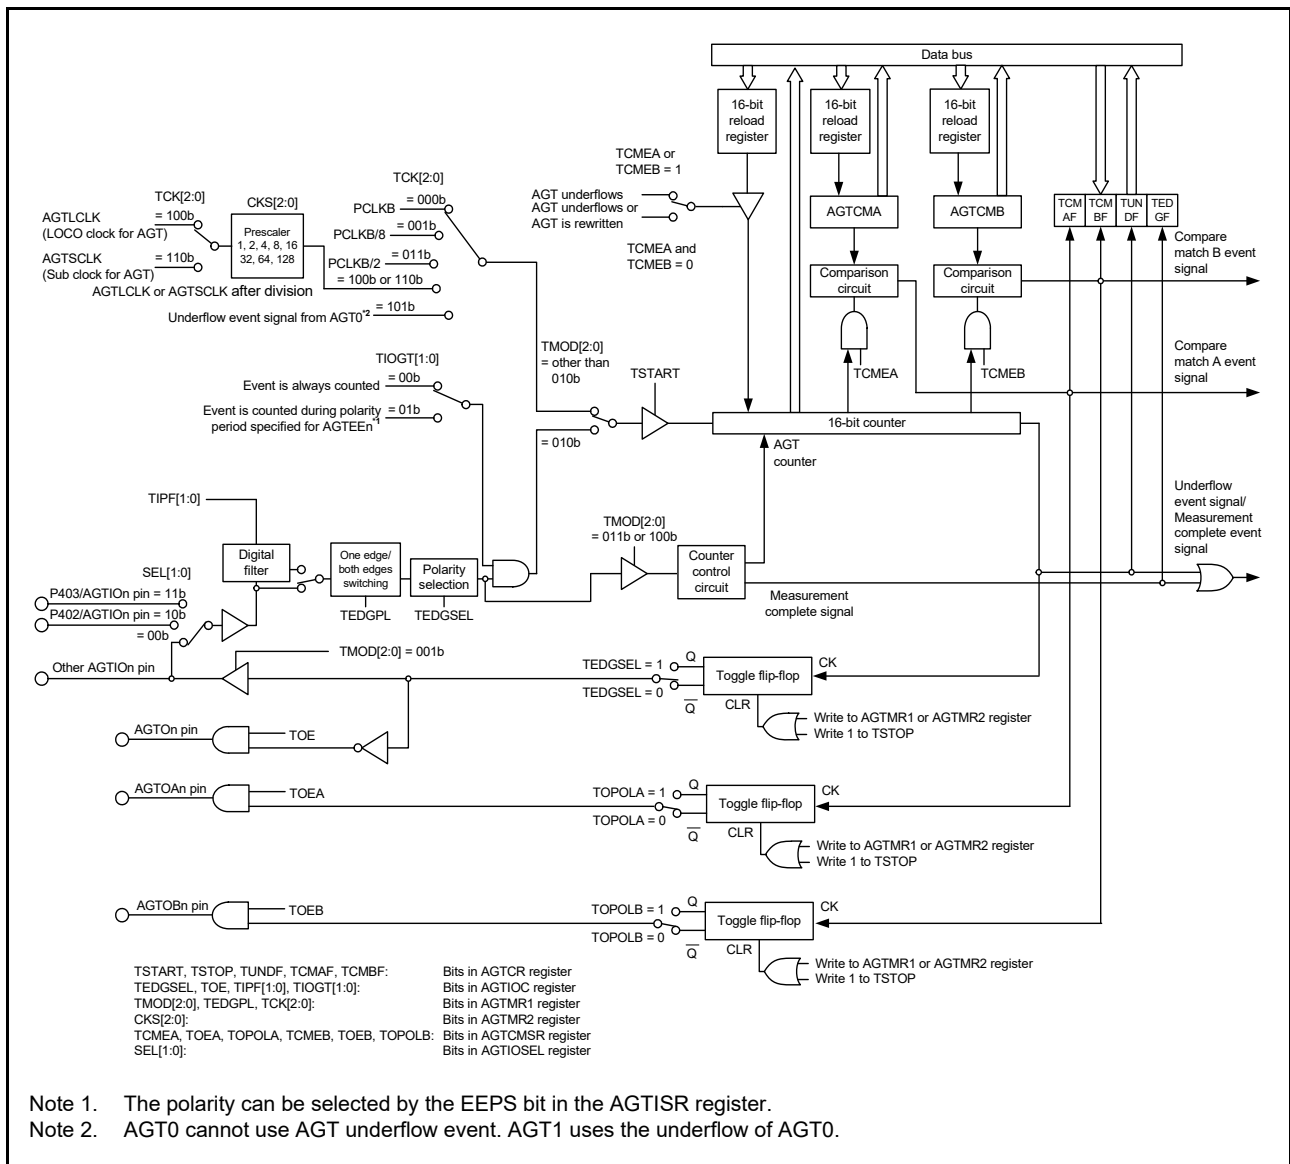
Data bus

16-bit reload register

16-bit reload register

16-bit reload register

TCMEA or TCMEB = 1

AGT underflows
AGT underflows or AGT is rewritten

TCMEA and TCMEB = 0

AGTCMA

AGTCMB

TCM AF | TCM BF | TUN DF | TED GF

Compare match B event signal

TCK[2:0]
= 100b

CKS[2:0]

Prescaler 1, 2, 4, 8, 16 32, 64, 128

AGTLCLK (LOCO clock for AGT)

AGTSCLK (Sub clock for AGT)

= 110b

AGTLCLK or AGTSCLK after division

TCK[2:0]
= 000b
PCLKB
= 001b
PCLKB/8
= 011b
PCLKB/2
= 100b or 110b

Underflow event signal from AGT0$^{*2}$ = 101b

Comparison circuit

Comparison circuit

TCMEA

TCMEB

Compare match A event signal

TMOD[2:0] = other than 010b

TSTART

TIOGT[1:0]

Event is always counted = 00b

Event is counted during polarity period specified for AGTEEn$^{*1}$ = 01b

= 010b

16-bit counter

AGT counter

TIPF[1:0]

Underflow event signal/ Measurement complete event signal

TMOD[2:0] = 011b or 100b

SEL[1:0]

Digital filter

One edge/ both edges switching

Polarity selection

Counter control circuit

P403/AGTIOn pin = 11b

P402/AGTIOn pin = 10b

= 00b

TEDGPL

TEDGSEL

Measurement complete signal

Other AGTIOn pin

TMOD[2:0] = 001b

TEDGSEL = 1
Q
TEDGSEL = 0
$\overline{Q}$

Toggle flip-flop

CK

CLR

Write to AGTMR1 or AGTMR2 register
Write 1 to TSTOP

AGTOn pin

TOE

AGTOAn pin

TOEA

TOPOLA = 1
Q
TOPOLA = 0
$\overline{Q}$

Toggle flip-flop

CK

CLR

Write to AGTMR1 or AGTMR2 register
Write 1 to TSTOP

AGTOBn pin

TOEB

TOPOLB = 1
Q
TOPOLB = 0
$\overline{Q}$

Toggle flip-flop

CK

CLR

Write to AGTMR1 or AGTMR2 register
Write 1 to TSTOP

TSTART, TSTOP, TUNDF, TCMAF, TCMBF: Bits in AGTCR register
TEDGSEL, TOE, TIPF[1:0], TIOGT[1:0]: Bits in AGTIOC register
TMOD[2:0], TEDGPL, TCK[2:0]: Bits in AGTMR1 register
CKS[2:0]: Bits in AGTMR2 register
TCMEA, TOEA, TOPOLA, TCMEB, TOEB, TOPOLB: Bits in AGTCMSR register
SEL[1:0]: Bits in AGTIOSEL register

Note 1. The polarity can be selected by the EEPS bit in the AGTISR register.
Note 2. AGT0 cannot use AGT underflow event. AGT1 uses the underflow of AGT0.